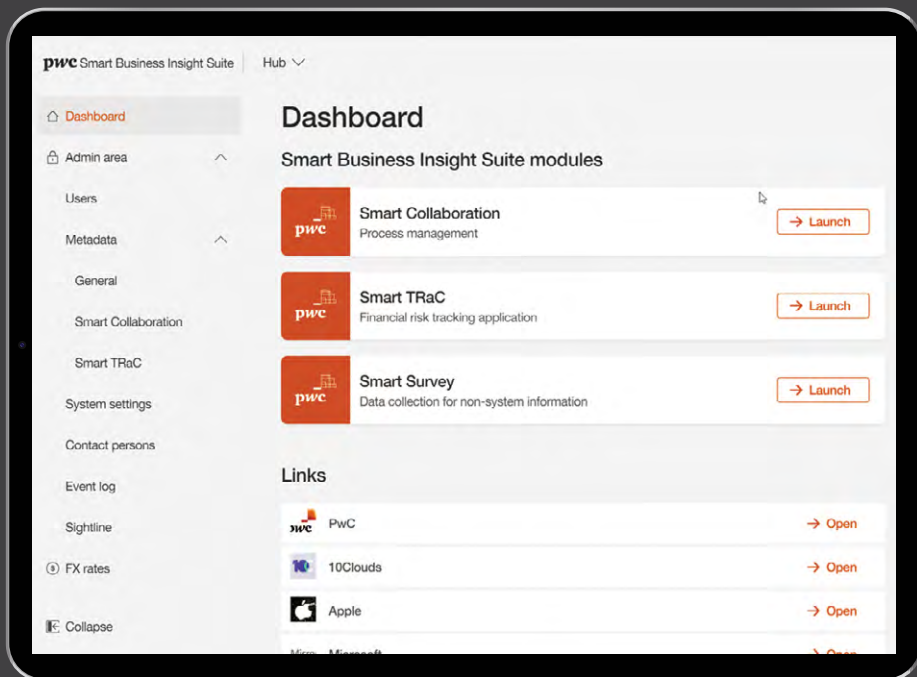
pwc Smart Business Insight Suite

Hub

Dashboard

Admin area

Users

Metadata

General

Smart Collaboration

Smart TRaC

System settings

Contact persons

Event log

Sightline

FX rates

Collapse

Dashboard

Smart Business Insight Suite modules

pwc

Smart Collaboration

Process management

→ Launch

pwc

Smart TRaC

Financial risk tracking application

→ Launch

pwc

Smart Survey

Data collection for non-system information

→ Launch

Links

pwc PwC → Open

10Clouds → Open

Apple → Open

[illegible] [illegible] → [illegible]